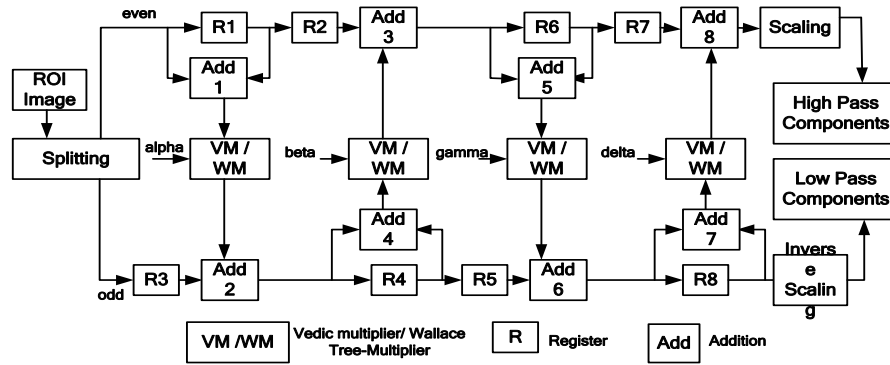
even

R1

R2

Add 3

R6

R7

Add 8

Scaling

ROI Image

Add 1

Add 5

High Pass Components

Splitting

alpha

VM / WM

beta

VM / WM

gamma

VM / WM

delta

VM / WM

Low Pass Components

Add 4

Add 7

Invers e Scalin g

odd

R3

Add 2

R4

R5

Add 6

R8

VM /WM

Vedic multiplier/ Wallace Tree-Multiplier

R

Register

Add

Addition